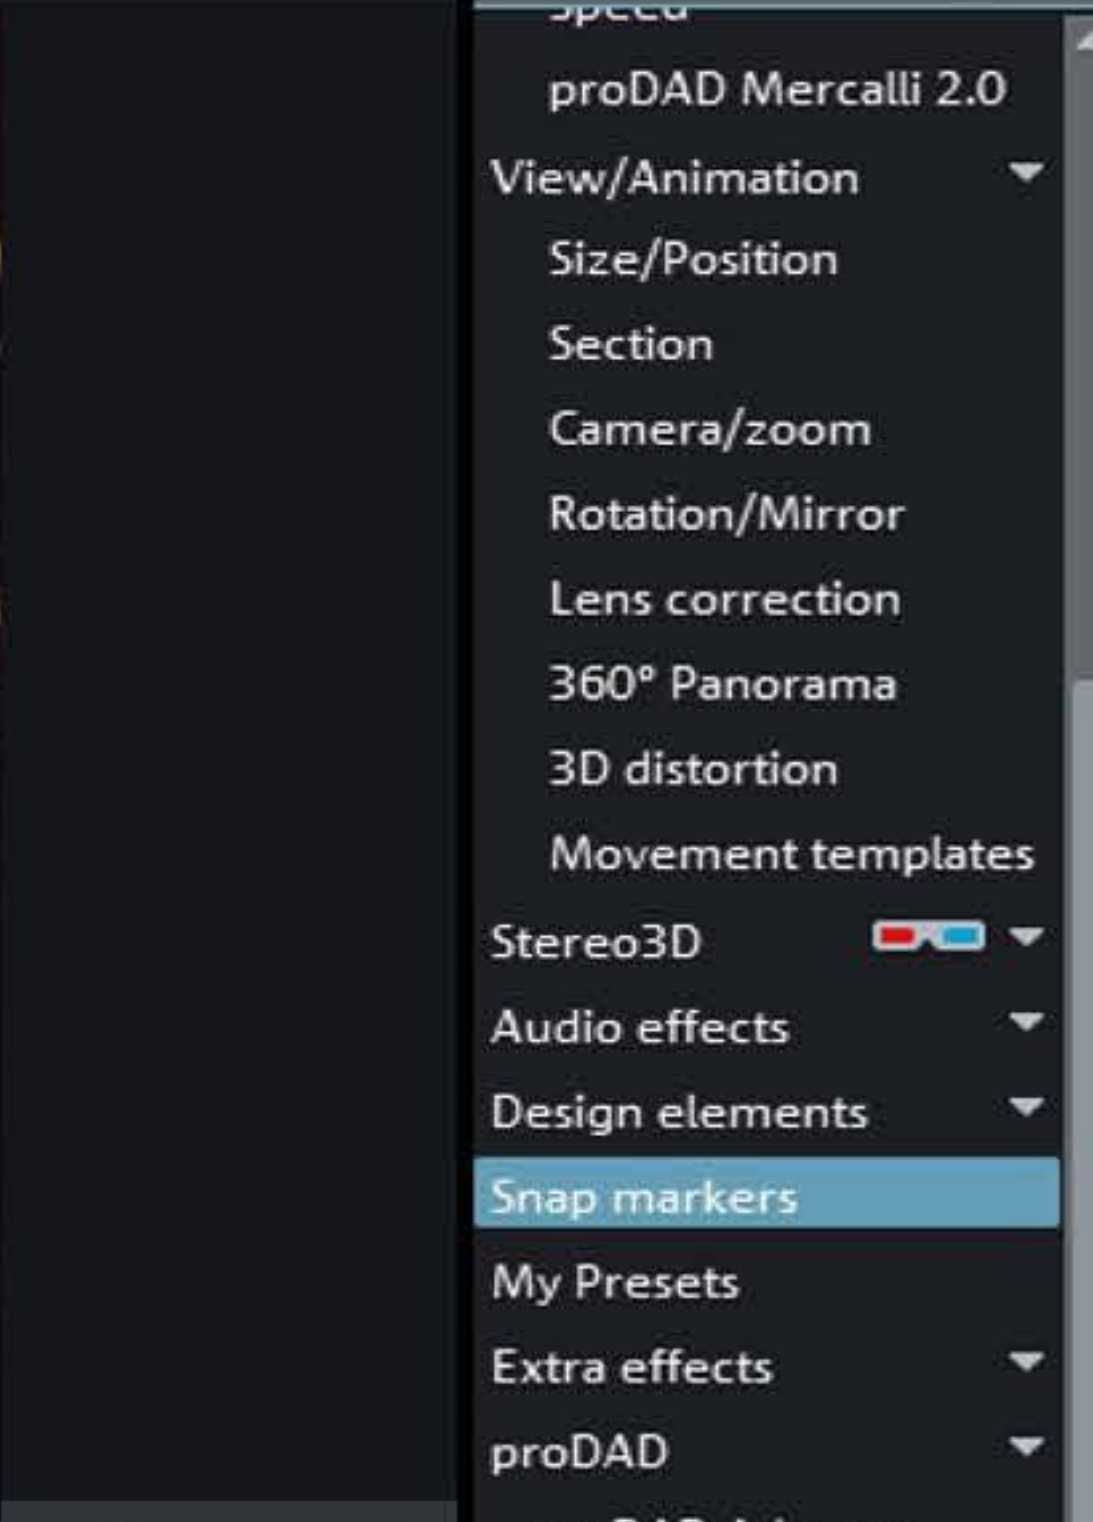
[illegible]
proDAD Mercalli 2.0
View/Animation
Size/Position
Section
Camera/zoom
Rotation/Mirror
Lens correction
360° Panorama
3D distortion
Movement templates
Stereo3D
Audio effects
Design elements
Snap markers
My Presets
Extra effects
proDAD
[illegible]